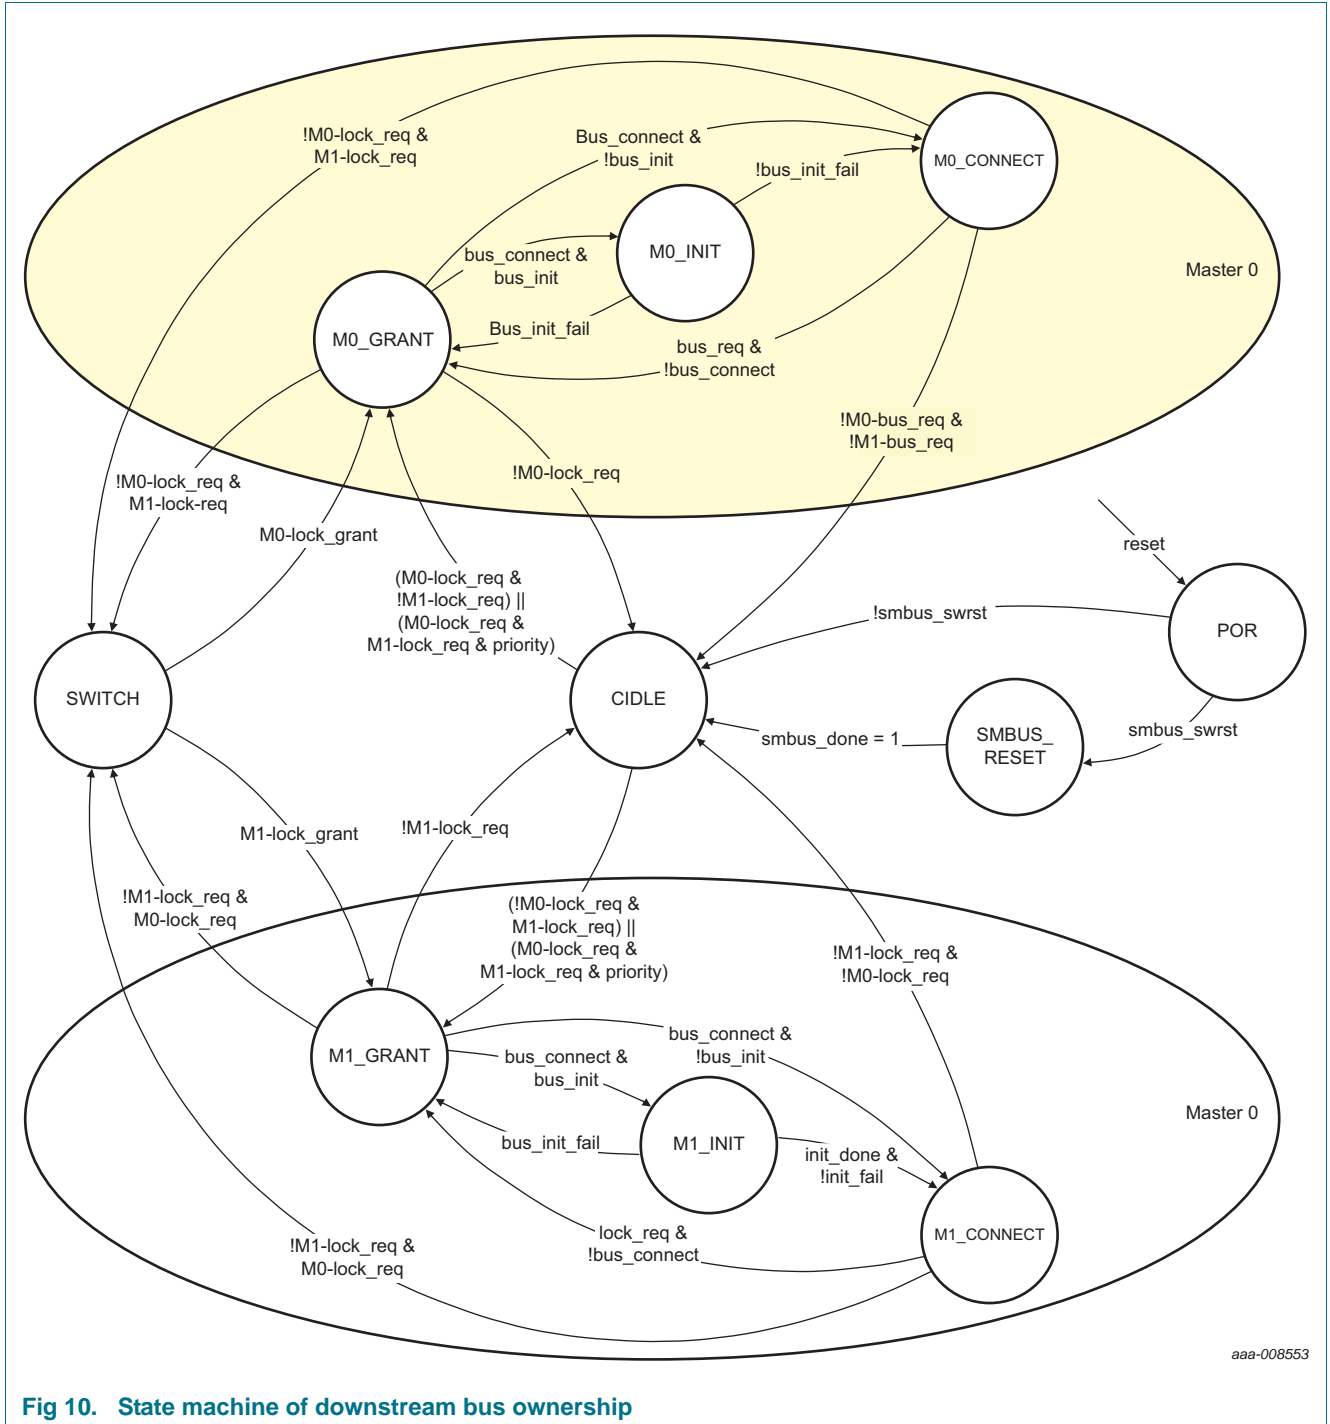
!M0-lock_req &
M1-lock_req

Bus_connect &
!bus_init

M0_CONNECT

!bus_init_fail

M0_INIT

bus_connect &
bus_init

Master 0

M0_GRANT

Bus_init_fail

bus_req &
!bus_connect

!M0-bus_req &
!M1-bus_req

!M0-lock_req &
M1-lock-req

!M0-lock_req

M0-lock_grant

reset

(M0-lock_req &
!M1-lock_req) ||
(M0-lock_req &
M1-lock_req & priority)

!smbus_swrst

POR

SWITCH

CIDLE

smbus_done = 1

SMBUS_
RESET

smbus_swrst

M1-lock_grant

!M1-lock_req

!M1-lock_req &
M0-lock_req

(!M0-lock_req &
M1-lock_req) ||
(M0-lock_req &
M1-lock_req & priority)

!M1-lock_req &
!M0-lock_req

bus_connect &
!bus_init

M1_GRANT

bus_connect &
bus_init

Master 0

bus_init_fail

M1_INIT

init_done &
!init_fail

M1_CONNECT

lock_req &
!bus_connect

!M1-lock_req &
M0-lock_req

aaa-008553

Fig 10. State machine of downstream bus ownership